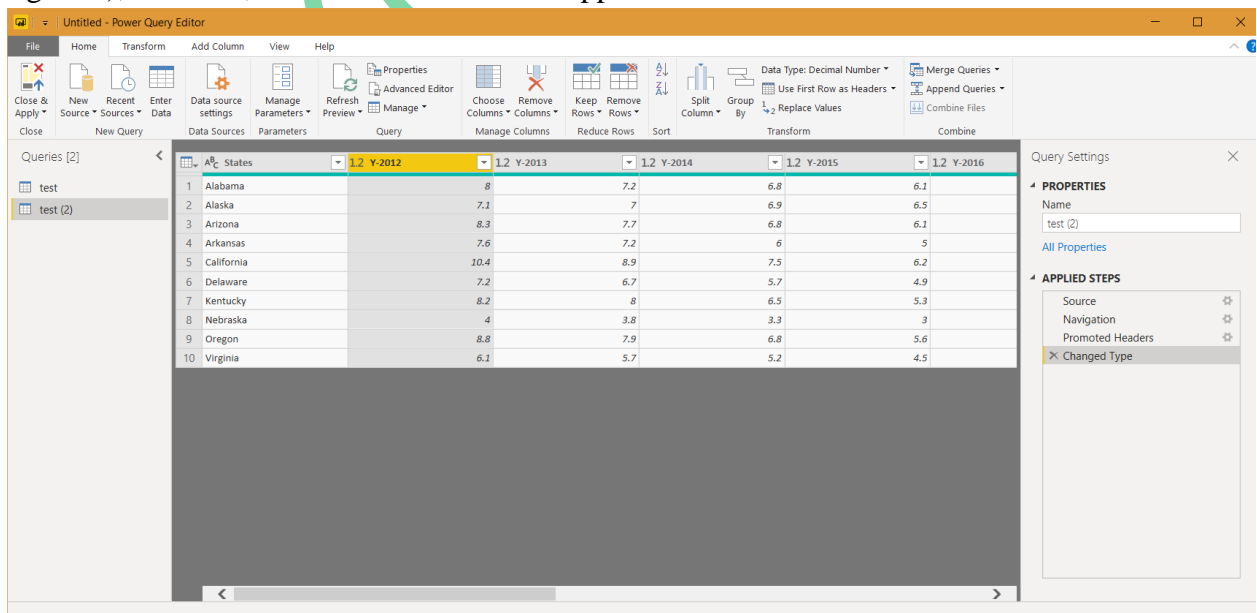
Untitled - Power Query Editor

File Home Transform Add Column View Help

Close & Apply ▾ | New Source ▾ | Recent Sources ▾ | Enter Data | Data source settings | Manage Parameters ▾ | Refresh Preview ▾ | Properties | Advanced Editor | Manage ▾ | Choose Columns ▾ | Remove Columns ▾ | Keep Rows ▾ | Remove Rows ▾ | Split Column ▾ | Group By | Data Type: Decimal Number ▾ | Use First Row as Headers ▾ | Replace Values | Merge Queries ▾ | Append Queries ▾ | Combine Files

Close | New Query | Data Sources | Parameters | Query | Manage Columns | Reduce Rows | Sort | Transform | Combine

Queries [2]

test

test (2)

| | States | Y-2012 | Y-2013 | Y-2014 | Y-2015 | Y-2016 |
|---|---|---|---|---|---|---|
| 1 | Alabama | 8 | 7.2 | 6.8 | 6.1 | |
| 2 | Alaska | 7.1 | 7 | 6.9 | 6.5 | |
| 3 | Arizona | 8.3 | 7.7 | 6.8 | 6.1 | |
| 4 | Arkansas | 7.6 | 7.2 | 6 | 5 | |
| 5 | California | 10.4 | 8.9 | 7.5 | 6.2 | |
| 6 | Delaware | 7.2 | 6.7 | 5.7 | 4.9 | |
| 7 | Kentucky | 8.2 | 8 | 6.5 | 5.3 | |
| 8 | Nebraska | 4 | 3.8 | 3.3 | 3 | |
| 9 | Oregon | 8.8 | 7.9 | 6.8 | 5.6 | |
| 10 | Virginia | 6.1 | 5.7 | 5.2 | 4.5 | |

Query Settings

PROPERTIES

Name

test (2)

All Properties

APPLIED STEPS

Source

Navigation

Promoted Headers

Changed Type